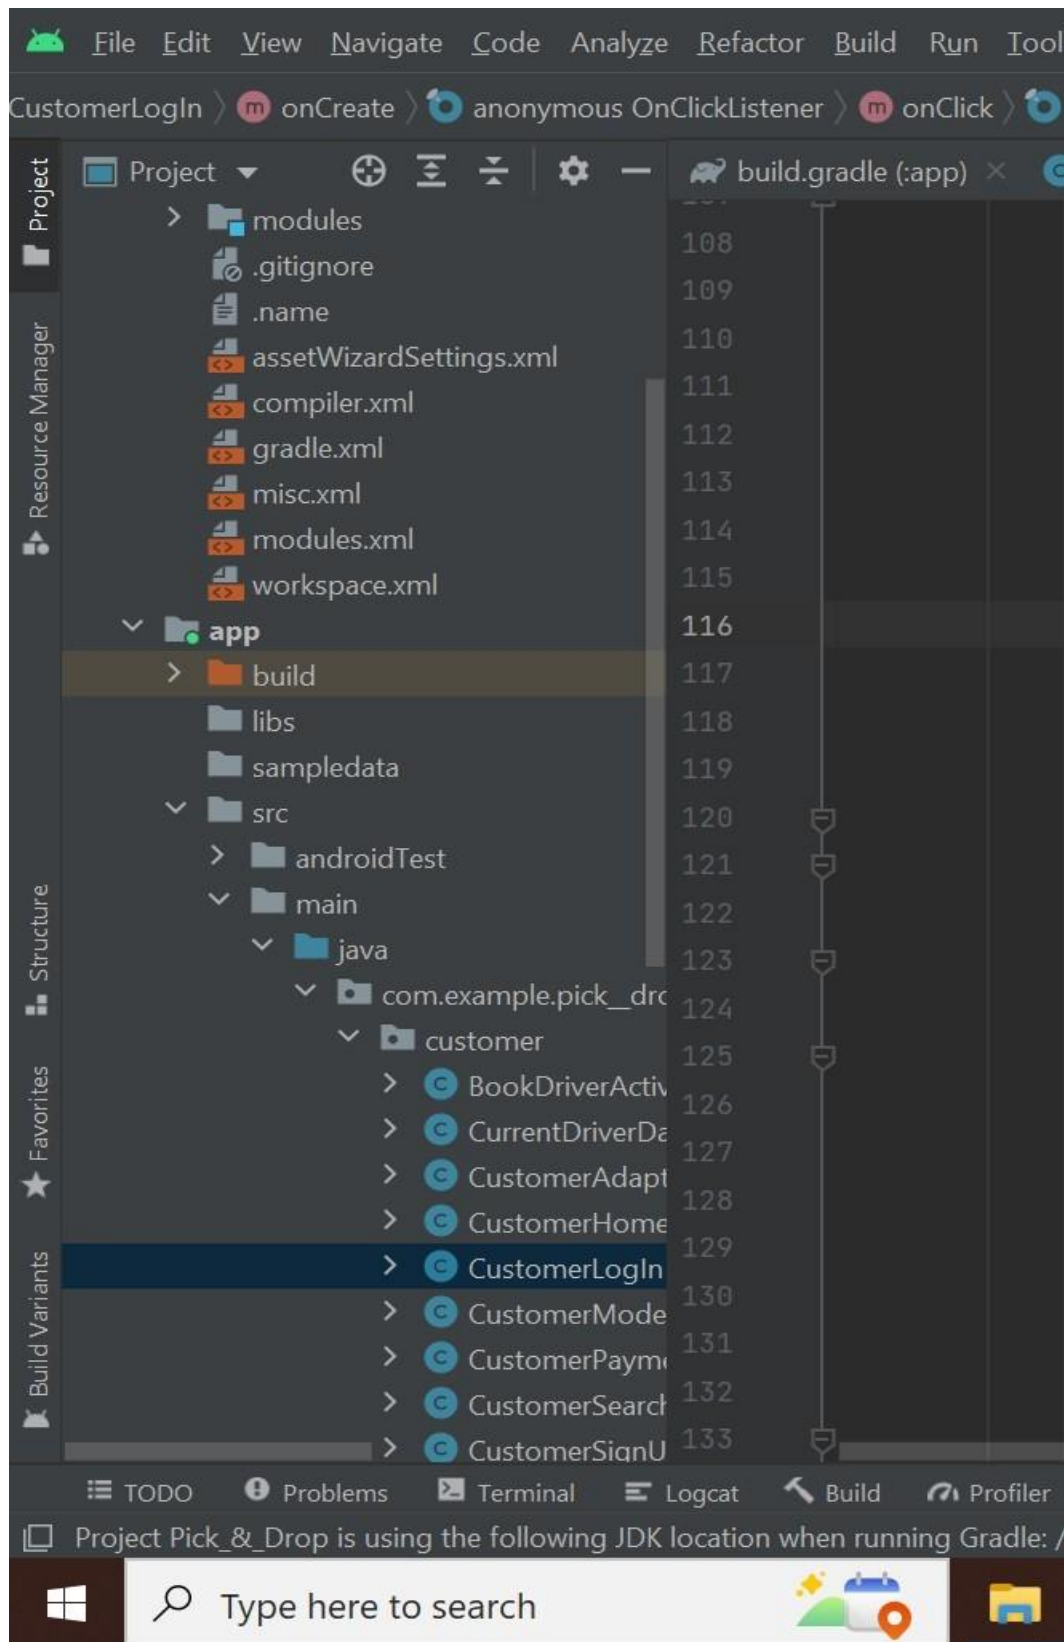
File Edit View Navigate Code Analyze Refactor Build Run Tool

CustomerLogIn 〉 m onCreate 〉 anonymous OnClickListener 〉 m onClick 〉

Project
Resource Manager
Structure
Favorites
Build Variants

Project

build.gradle (:app)

modules
.gitignore
.name
assetWizardSettings.xml
compiler.xml
gradle.xml
misc.xml
modules.xml
workspace.xml
app
build
libs
sampledata
src
androidTest
main
java
com.example.pick_drc
customer
BookDriverActiv
CurrentDriverDa
CustomerAdapt
CustomerHome
CustomerLogIn
CustomerMode
CustomerPaym
CustomerSearcl
CustomerSignU

108
109
110
111
112
113
114
115
116
117
118
119
120
121
122
123
124
125
126
127
128
129
130
131
132
133

TODO Problems Terminal Logcat Build Profiler

Project Pick_&_Drop is using the following JDK location when running Gradle: /

Type here to search